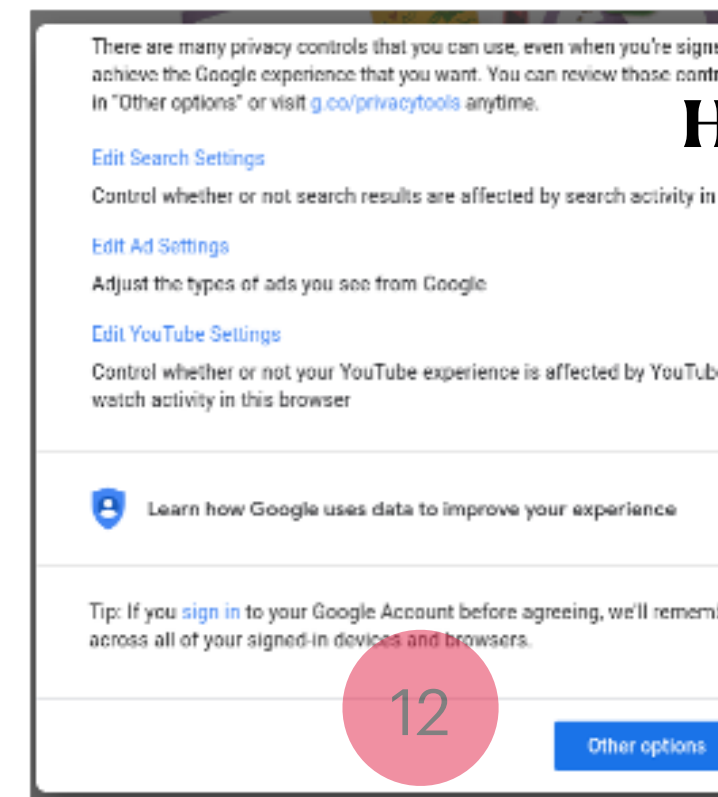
There are many privacy controls that you can use, even when you're signe achieve the Google experience that you want. You can review those contr in "Other options" or visit g.co/privacytools anytime.

H

Edit Search Settings

Control whether or not search results are affected by search activity in

Edit Ad Settings

Adjust the types of ads you see from Google

Edit YouTube Settings

Control whether or not your YouTube experience is affected by YouTub watch activity in this browser

Learn how Google uses data to improve your experience

Tip: If you sign in to your Google Account before agreeing, we'll rememl across all of your signed-in devices and browsers.

12

Other options